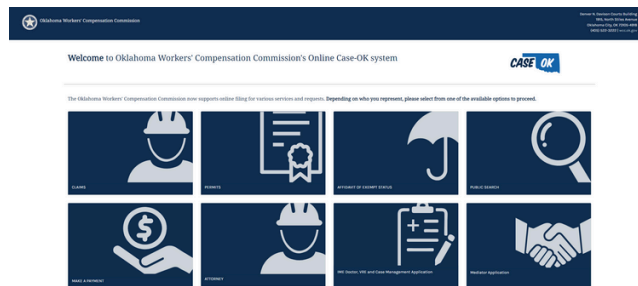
Oklahoma Workers' Compensation Commission

Denver N. Davison County Building
1915 North Stiles Avenue
Oklahoma City, OK 73105-4918
(405) 522-5337 | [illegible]

Welcome to Oklahoma Workers' Compensation Commission's Online Case-OK system

CASE OK

The Oklahoma Workers' Compensation Commission now supports online filing for various services and requests. Depending on who you represent, please select from one of the available options to proceed.

CLAIMS

PERMITS

AFFIDAVIT OF EXEMPT STATUS

PUBLIC SEARCH

MAKE A PAYMENT

ATTORNEY

IME Doctor, VRE and Case Management Application

Mediator Application